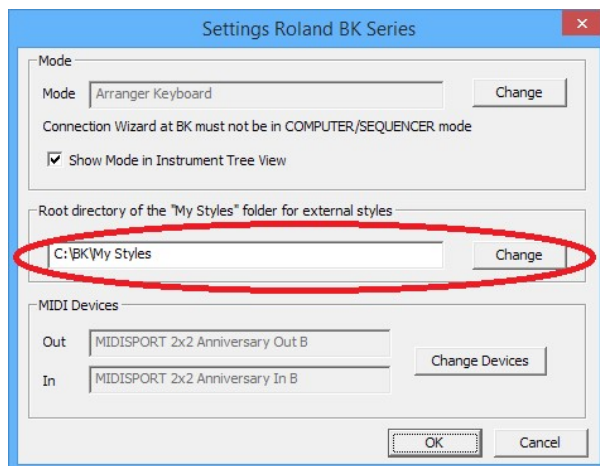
Settings Roland BK Series

Mode

Mode Arranger Keyboard Change

Connection Wizard at BK must not be in COMPUTER/SEQUENCER mode

Show Mode in Instrument Tree View

Root directory of the "My Styles" folder for external styles

C:\BK\My Styles Change

MIDI Devices

Out MIDISPORT 2x2 Anniversary Out B

In MIDISPORT 2x2 Anniversary In B

Change Devices

OK Cancel